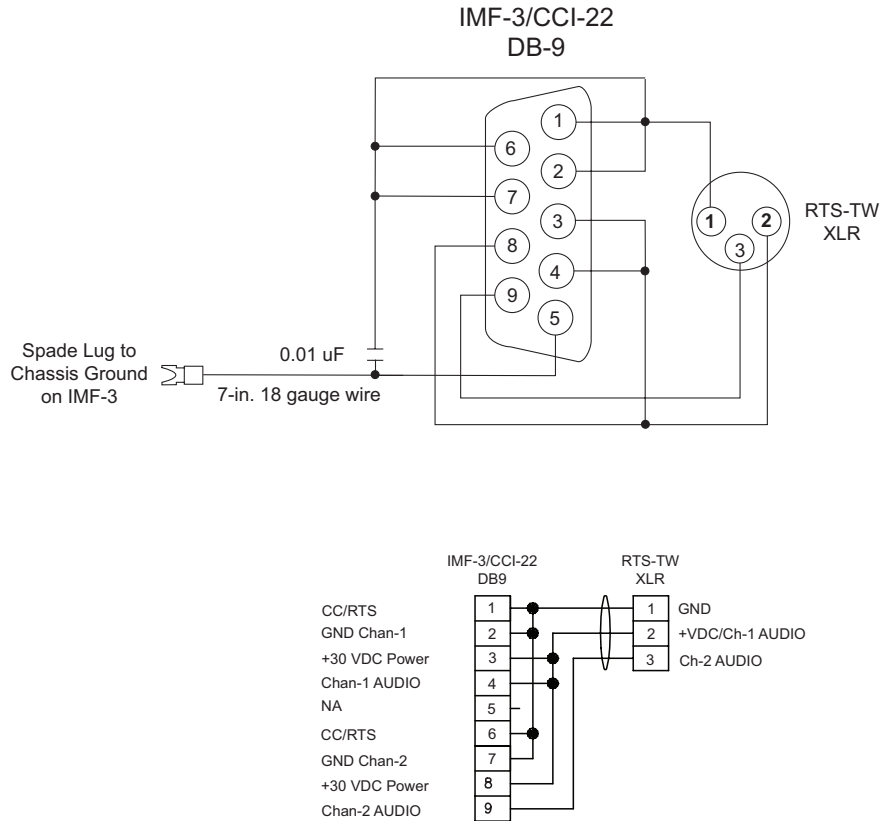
IMF-3/CCI-22
DB-9

1
2
3
4
5
6
7
8
9

1
2
3

RTS-TW
XLR

Spade Lug to Chassis Ground on IMF-3

0.01 uF

7-in. 18 gauge wire

IMF-3/CCI-22
DB9

RTS-TW
XLR

| | | | | |
|---|---|---|---|---|
| CC/RTS | 1 | | 1 | GND |
| GND Chan-1 | 2 | | 2 | +VDC/Ch-1 AUDIO |
| +30 VDC Power | 3 | | 3 | Ch-2 AUDIO |
| Chan-1 AUDIO | 4 | | | |
| NA | 5 | | | |
| CC/RTS | 6 | | | |
| GND Chan-2 | 7 | | | |
| +30 VDC Power | 8 | | | |
| Chan-2 AUDIO | 9 | | | |